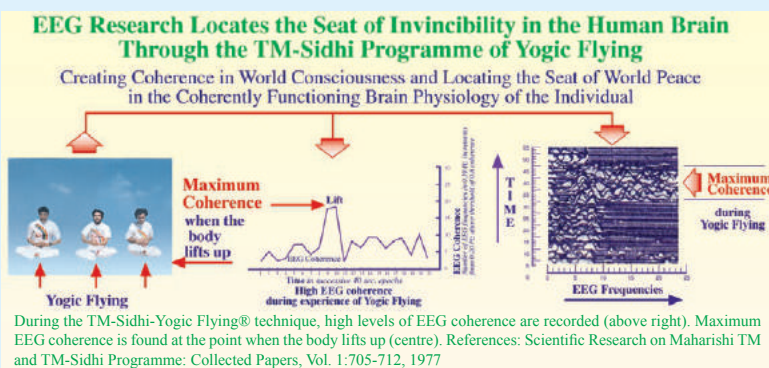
EEG Research Locates the Seat of Invincibility in the Human Brain Through the TM-Sidhi Programme of Yogic Flying

Creating Coherence in World Consciousness and Locating the Seat of World Peace in the Coherently Functioning Brain Physiology of the Individual

Maximum Coherence when the body lifts up

Yogic Flying

Lift

EEG Coherence

Time in successive 40 sec. epochs

High EEG coherence during experience of Yogic Flying

EEG Coherence

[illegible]

TIME

Maximum Coherence

during Yogic Flying

EEG Frequencies

During the TM-Sidhi-Yogic Flying® technique, high levels of EEG coherence are recorded (above right). Maximum EEG coherence is found at the point when the body lifts up (centre). References: Scientific Research on Maharishi TM and TM-Sidhi Programme: Collected Papers, Vol. 1:705-712, 1977